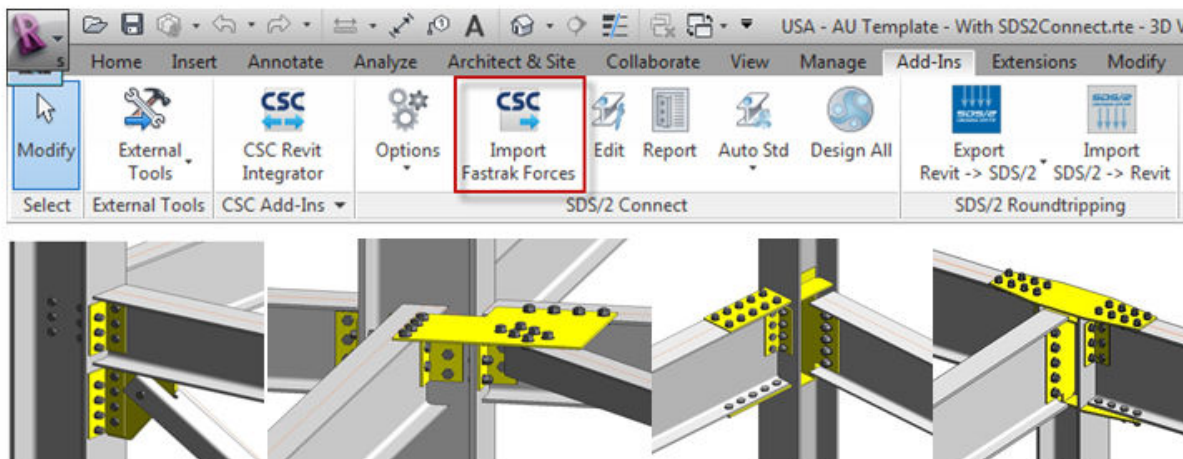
USA - AU Template - With SDS2Connect.rte - 3D V

Home Insert Annotate Analyze Architect & Site Collaborate View Manage Add-Ins Extensions Modify

Modify

External Tools

CSC Revit Integrator

Options

CSC
Import Fastrak Forces

Edit Report Auto Std Design All

Export Revit -> SDS/2

Import SDS/2 -> Revit

Select External Tools CSC Add-Ins SDS/2 Connect SDS/2 Roundtripping